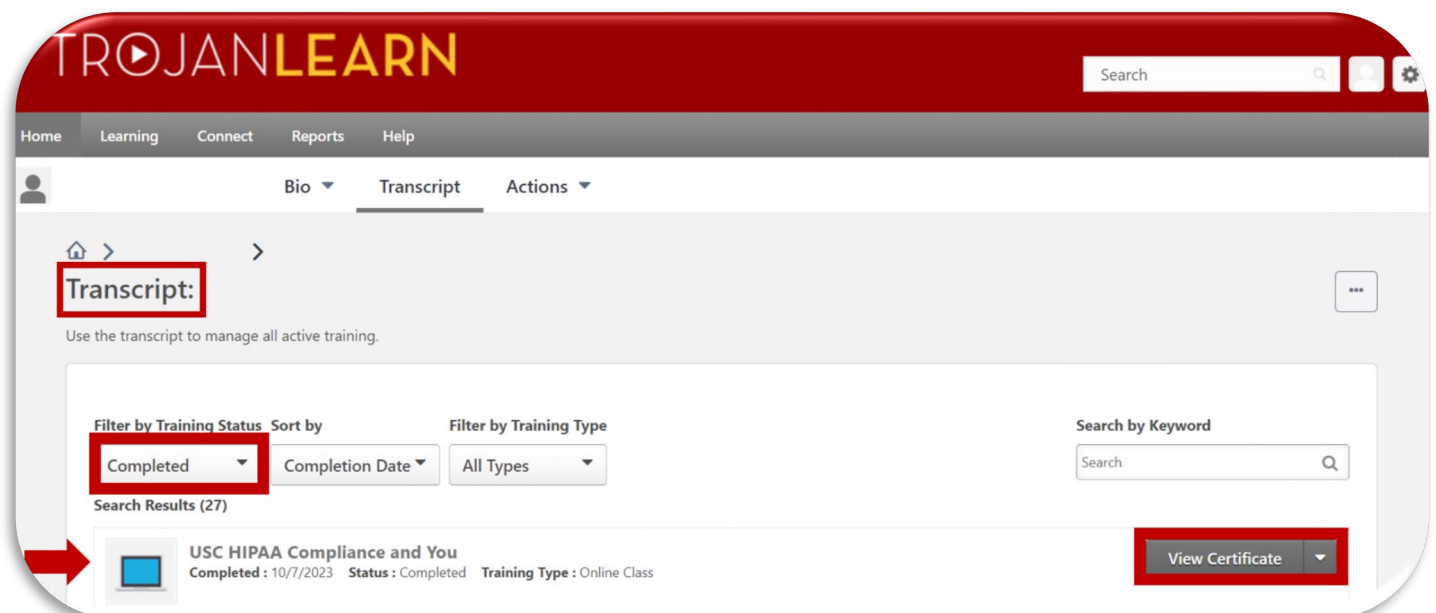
TROJANLEARN

Search

Home Learning Connect Reports Help

Bio Transcript Actions

Transcript:

Use the transcript to manage all active training.

Filter by Training Status
Completed

Sort by
Completion Date

Filter by Training Type
All Types

Search by Keyword
Search

Search Results (27)

USC HIPAA Compliance and You
Completed : 10/7/2023 Status : Completed Training Type : Online Class

View Certificate